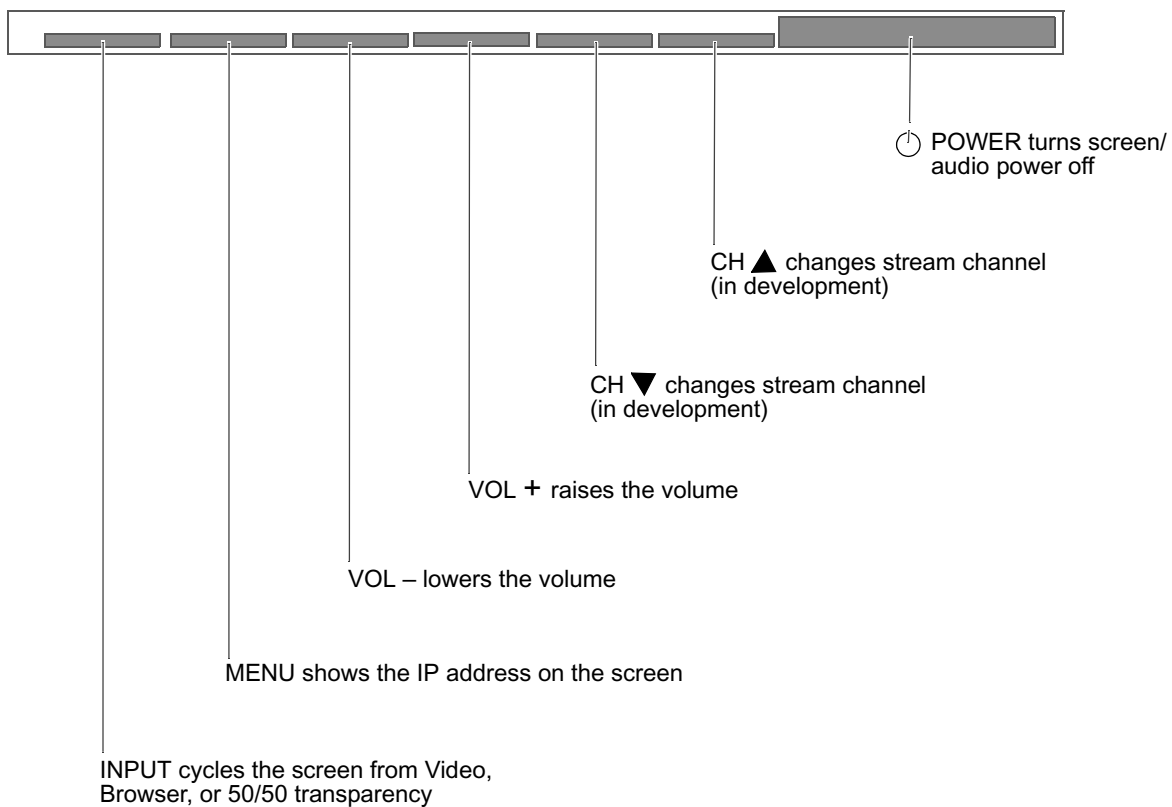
POWER turns screen/ audio power off

CH ▲ changes stream channel (in development)

CH ▼ changes stream channel (in development)

VOL + raises the volume

VOL – lowers the volume

MENU shows the IP address on the screen

INPUT cycles the screen from Video, Browser, or 50/50 transparency